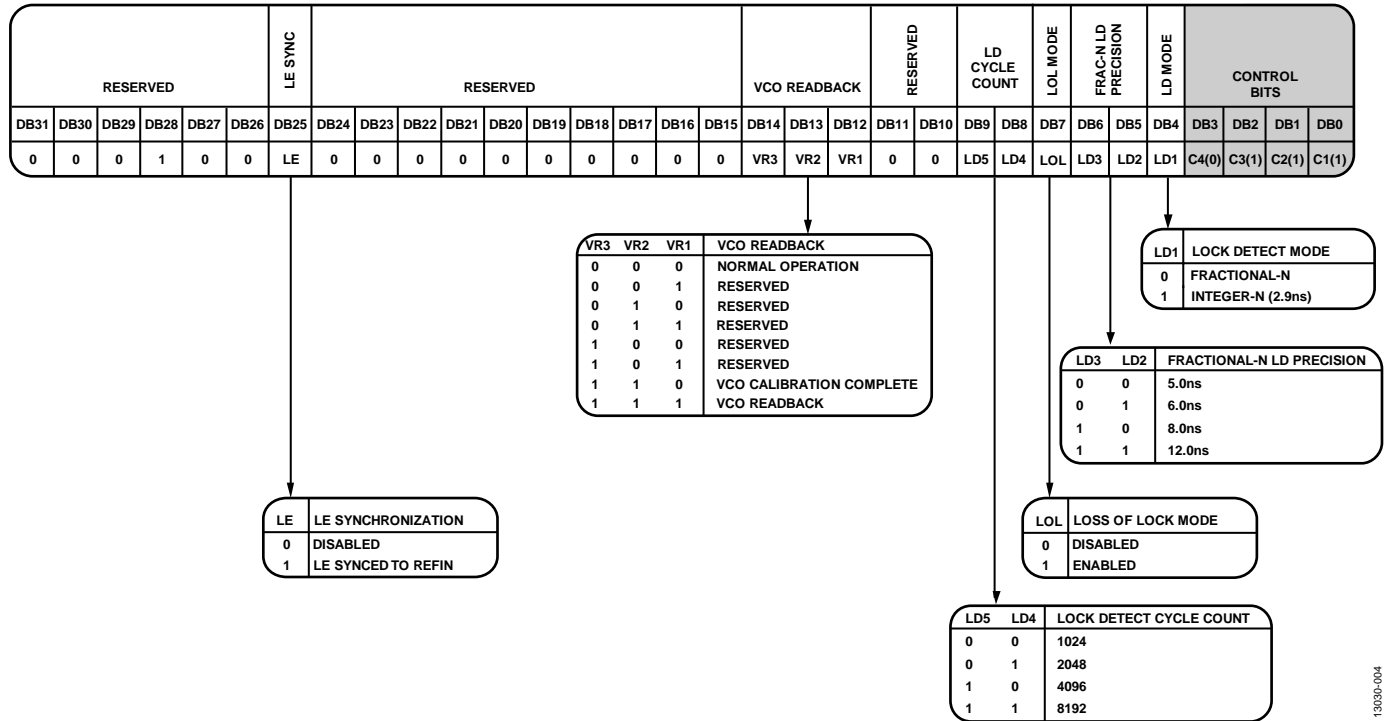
| RESERVED | | | | | | LE SYNC | RESERVED | | | | | | | | | | VCO READBACK | | | RESERVED | | LD CYCLE COUNT | | LOL MODE | FRAC-N LD PRECISION | | LD MODE | CONTROL BITS | | | |
|---|---|---|---|---|---|---|---|---|---|---|---|---|---|---|---|---|---|---|---|---|---|---|---|---|---|---|---|---|---|---|---|
| DB31 | DB30 | DB29 | DB28 | DB27 | DB26 | DB25 | DB24 | DB23 | DB22 | DB21 | DB20 | DB19 | DB18 | DB17 | DB16 | DB15 | DB14 | DB13 | DB12 | DB11 | DB10 | DB9 | DB8 | DB7 | DB6 | DB5 | DB4 | DB3 | DB2 | DB1 | DB0 |
| 0 | 0 | 0 | 1 | 0 | 0 | LE | 0 | 0 | 0 | 0 | 0 | 0 | 0 | 0 | 0 | 0 | VR3 | VR2 | VR1 | 0 | 0 | LD5 | LD4 | LOL | LD3 | LD2 | LD1 | C4(0) | C3(1) | C2(1) | C1(1) |

| VR3 | VR2 | VR1 | VCO READBACK |
|---|---|---|---|
| 0 | 0 | 0 | NORMAL OPERATION |
| 0 | 0 | 1 | RESERVED |
| 0 | 1 | 0 | RESERVED |
| 0 | 1 | 1 | RESERVED |
| 1 | 0 | 0 | RESERVED |
| 1 | 0 | 1 | RESERVED |
| 1 | 1 | 0 | VCO CALIBRATION COMPLETE |
| 1 | 1 | 1 | VCO READBACK |

| LD1 | LOCK DETECT MODE |
|---|---|
| 0 | FRACTIONAL-N |
| 1 | INTEGER-N (2.9ns) |

| LD3 | LD2 | FRACTIONAL-N LD PRECISION |
|---|---|---|
| 0 | 0 | 5.0ns |
| 0 | 1 | 6.0ns |
| 1 | 0 | 8.0ns |
| 1 | 1 | 12.0ns |

| LE | LE SYNCHRONIZATION |
|---|---|
| 0 | DISABLED |
| 1 | LE SYNCED TO REFIN |

| LOL | LOSS OF LOCK MODE |
|---|---|
| 0 | DISABLED |
| 1 | ENABLED |

| LD5 | LD4 | LOCK DETECT CYCLE COUNT |
|---|---|---|
| 0 | 0 | 1024 |
| 0 | 1 | 2048 |
| 1 | 0 | 4096 |
| 1 | 1 | 8192 |

13030-004